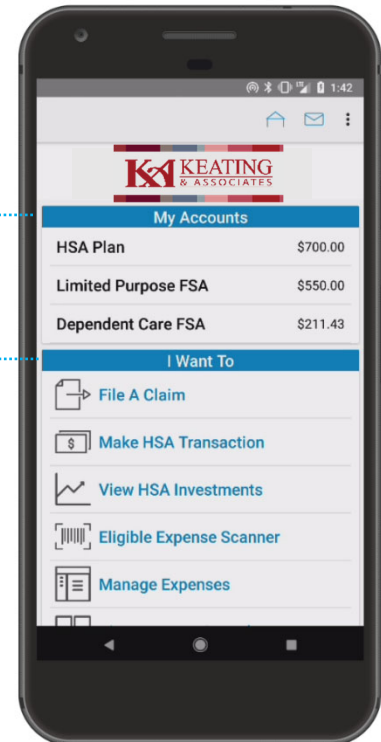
1:42

KA KEATING & ASSOCIATES

My Accounts

| HSA Plan | $700.00 |
|---|---|
| Limited Purpose FSA | $550.00 |
| Dependent Care FSA | $211.43 |

I Want To

File A Claim

$ Make HSA Transaction

View HSA Investments

Eligible Expense Scanner

Manage Expenses